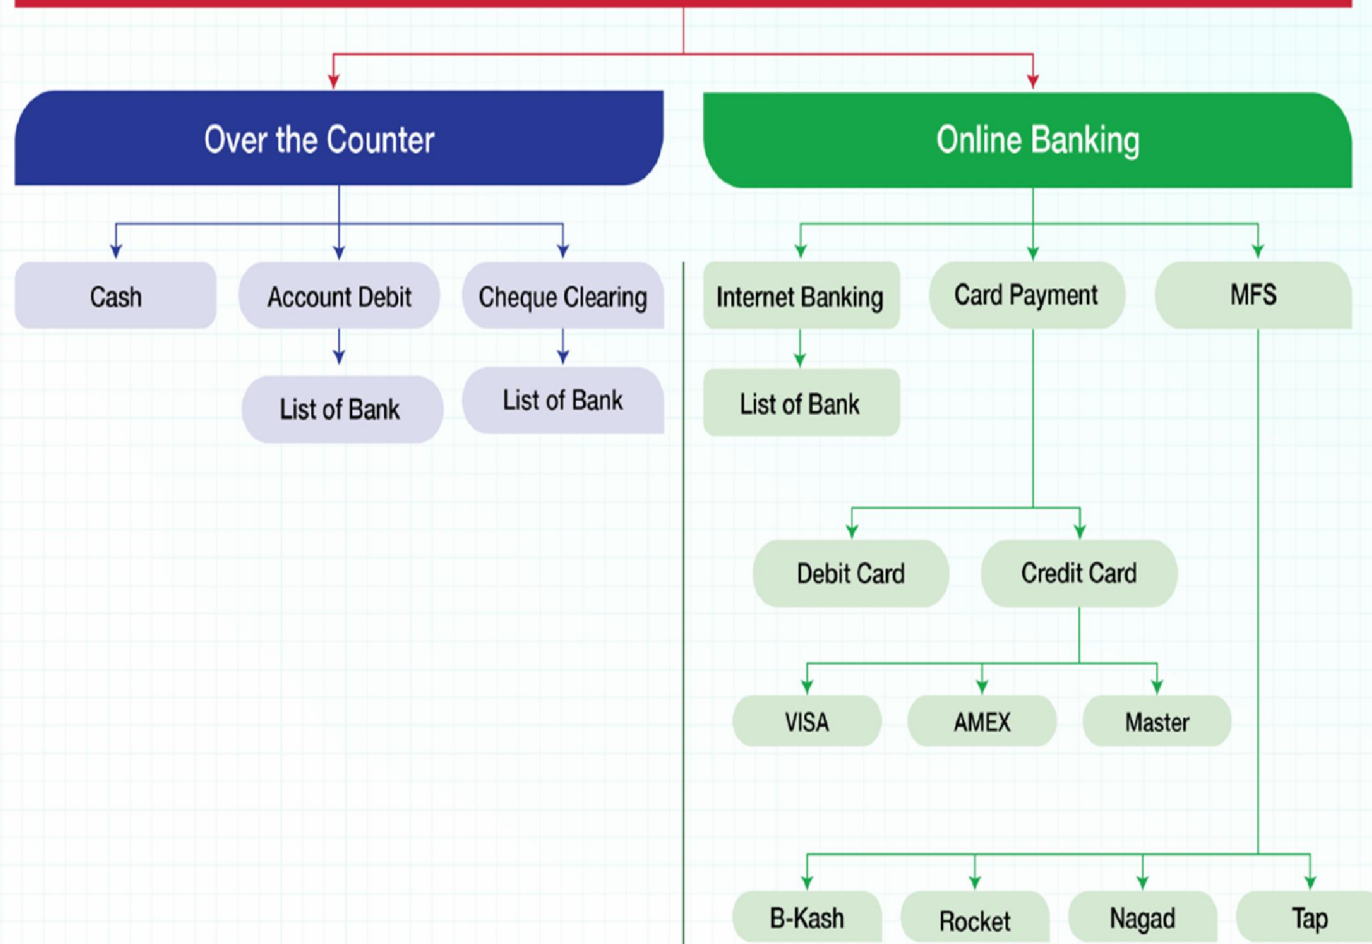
Over the Counter

Cash

Account Debit

List of Bank

Cheque Clearing

List of Bank

Online Banking

Internet Banking

List of Bank

Card Payment

Debit Card

Credit Card

VISA

AMEX

Master

MFS

B-Kash

Rocket

Nagad

Tap